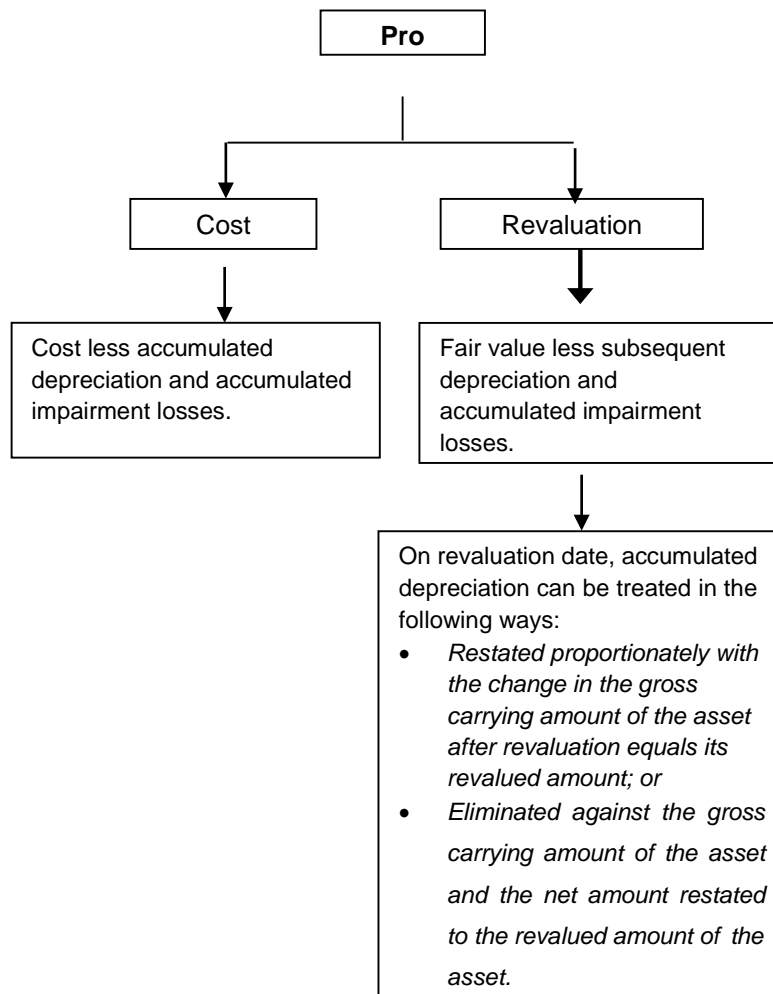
Pro

Cost

Revaluation

Cost less accumulated depreciation and accumulated impairment losses.

Fair value less subsequent depreciation and accumulated impairment losses.

On revaluation date, accumulated depreciation can be treated in the following ways:

- *Restated proportionately with the change in the gross carrying amount of the asset after revaluation equals its revalued amount; or*
- *Eliminated against the gross carrying amount of the asset and the net amount restated to the revalued amount of the asset.*